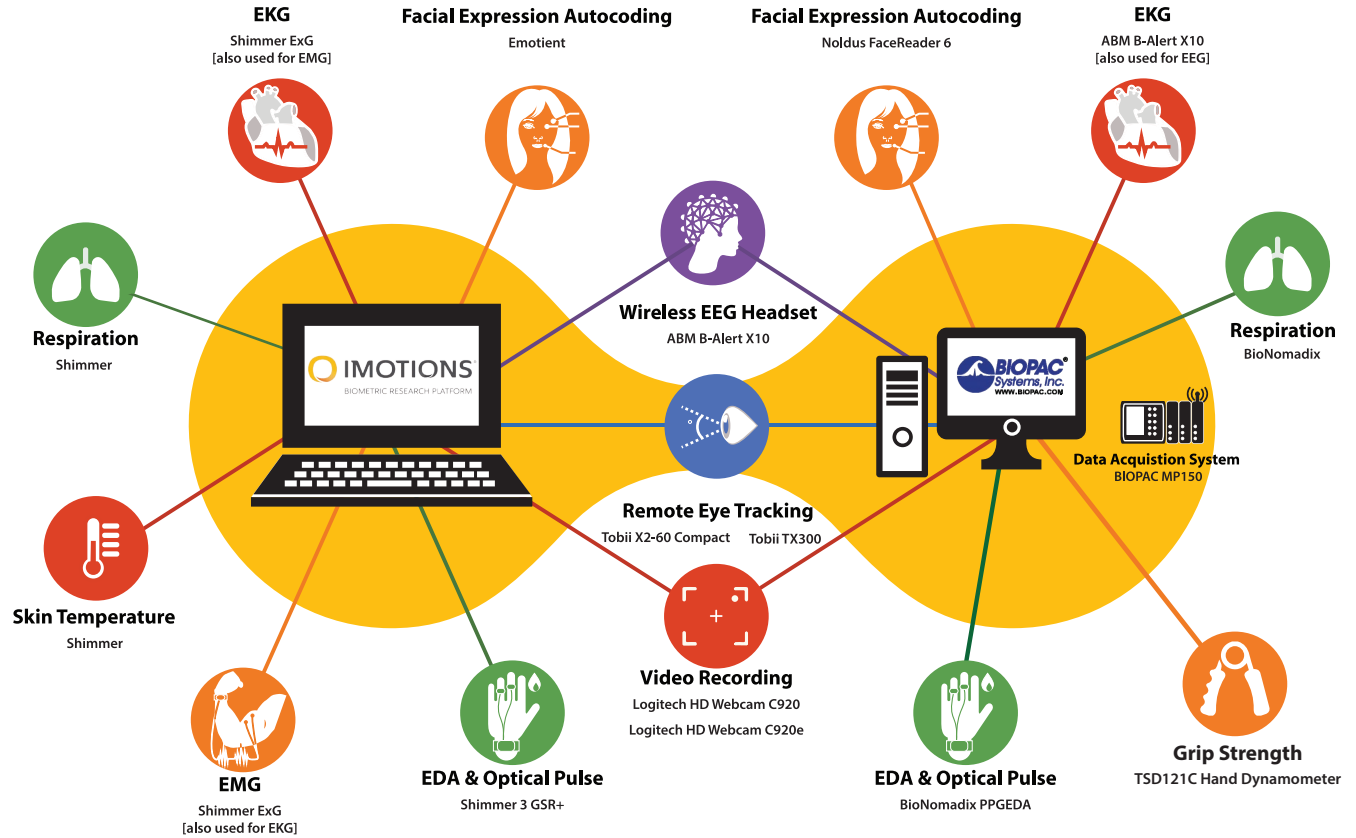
EKG
Shimmer ExG
[also used for EMG]

Facial Expression Autocoding
Emotient

Facial Expression Autocoding
Noldus FaceReader 6

EKG
ABM B-Alert X10
[also used for EEG]

Respiration
Shimmer

IMOTIONS
BIOMETRIC RESEARCH PLATFORM

Wireless EEG Headset
ABM B-Alert X10

BIOPAC Systems, Inc.
WWW.BIOPAC.COM

Respiration
BioNomadix

Data Acquistion System
BIOPAC MP150

Remote Eye Tracking
Tobii X2-60 Compact
Tobii TX300

Skin Temperature
Shimmer

Video Recording
Logitech HD Webcam C920
Logitech HD Webcam C920e

EMG
Shimmer ExG
[also used for EKG]

EDA & Optical Pulse
Shimmer 3 GSR+

EDA & Optical Pulse
BioNomadix PPGEDA

Grip Strength
TSD121C Hand Dynamometer